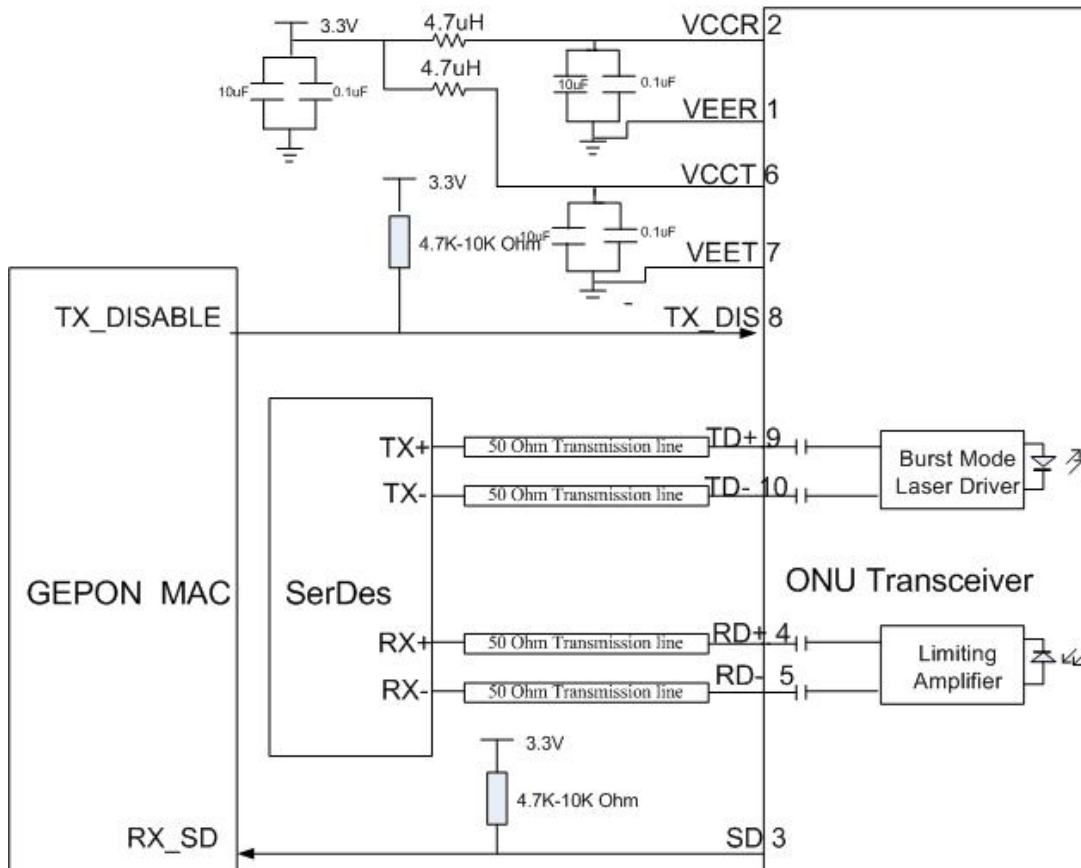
3.3V
4.7uH
VCCR 2
4.7uH
10uF
0.1uF
10uF
0.1uF
VEER 1
VCCT 6
3.3V
4.7K-10K Ohm
10uF
0.1uF
VEET 7
TX_DISABLE
TX_DIS 8
TX+
50 Ohm Transmission line
TD+ 9
Burst Mode Laser Driver
TX-
50 Ohm Transmission line
TD- 10
GEPON MAC
SerDes
ONU Transceiver
RX+
50 Ohm Transmission line
RD+ 4
Limiting Amplifier
RX-
50 Ohm Transmission line
RD- 5
3.3V
4.7K-10K Ohm
RX_SD
SD 3